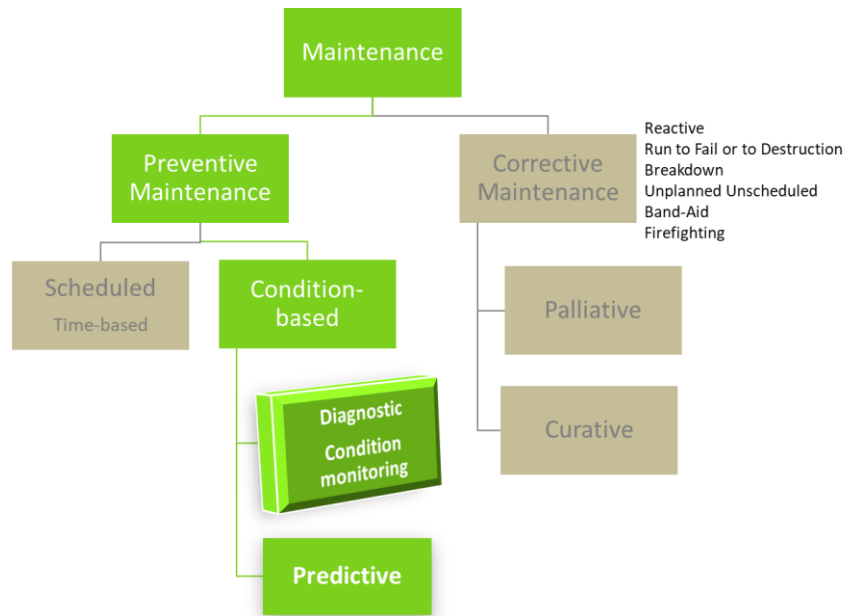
Maintenance

Preventive Maintenance

Corrective Maintenance

Reactive
Run to Fail or to Destruction
Breakdown
Unplanned Unscheduled
Band-Aid
Firefighting

Scheduled
Time-based

Condition-based

Palliative

Diagnostic
Condition monitoring

Curative

Predictive